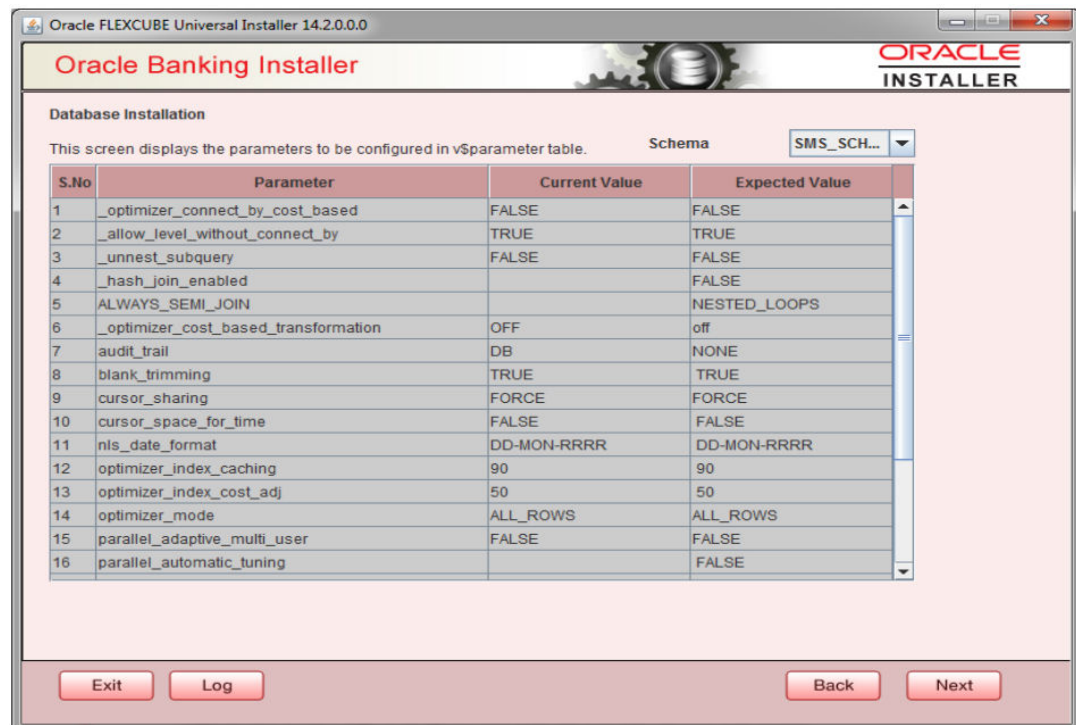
Oracle FLEXCUBE Universal Installer 14.2.0.0.0

Oracle Banking Installer

ORACLE
INSTALLER

Database Installation

This screen displays the parameters to be configured in v$parameter table.

Schema SMS_SCH...

| S.No | Parameter | Current Value | Expected Value |
|---|---|---|---|
| 1 | _optimizer_connect_by_cost_based | FALSE | FALSE |
| 2 | _allow_level_without_connect_by | TRUE | TRUE |
| 3 | _unnest_subquery | FALSE | FALSE |
| 4 | _hash_join_enabled | | FALSE |
| 5 | ALWAYS_SEMI_JOIN | | NESTED_LOOPS |
| 6 | _optimizer_cost_based_transformation | OFF | off |
| 7 | audit_trail | DB | NONE |
| 8 | blank_trimming | TRUE | TRUE |
| 9 | cursor_sharing | FORCE | FORCE |
| 10 | cursor_space_for_time | FALSE | FALSE |
| 11 | nls_date_format | DD-MON-RRRR | DD-MON-RRRR |
| 12 | optimizer_index_caching | 90 | 90 |
| 13 | optimizer_index_cost_adj | 50 | 50 |
| 14 | optimizer_mode | ALL_ROWS | ALL_ROWS |
| 15 | parallel_adaptive_multi_user | FALSE | FALSE |
| 16 | parallel_automatic_tuning | | FALSE |

Exit Log Back Next